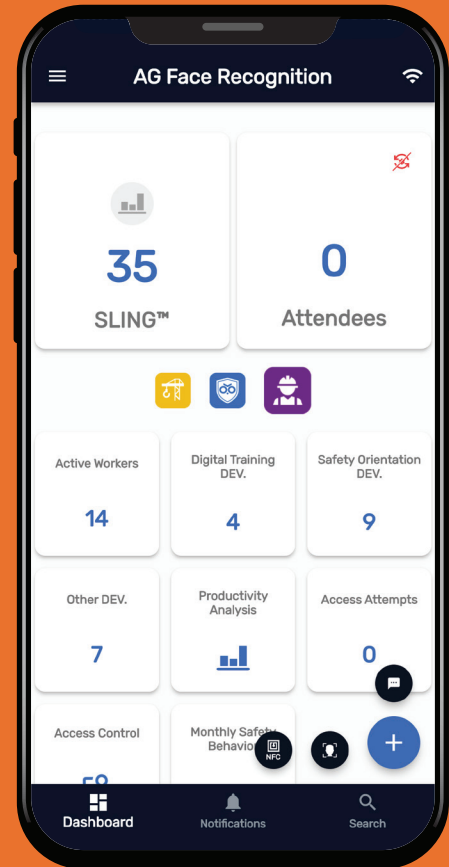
AG Face Recognition

35
SLING™

0
Attendees

Active Workers
14

Digital Training DEV.
4

Safety Orientation DEV.
9

Other DEV.
7

Productivity Analysis

Access Attempts
0

Access Control
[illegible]

Monthly Safety Behavio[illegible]

NFC

Dashboard
Notifications
Search